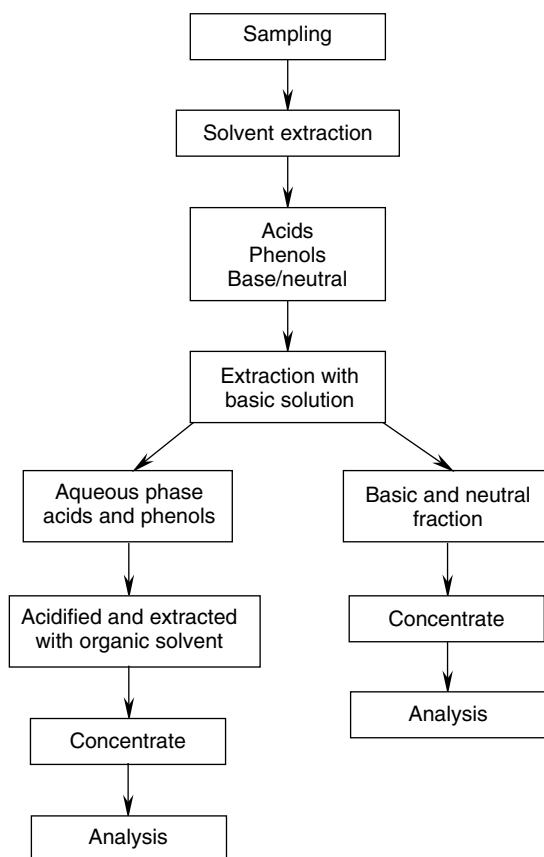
Sampling

Solvent extraction

Acids
Phenols
Base/neutral

Extraction with basic solution

Aqueous phase acids and phenols

Acidified and extracted with organic solvent

Concentrate

Analysis

Basic and neutral fraction

Concentrate

Analysis